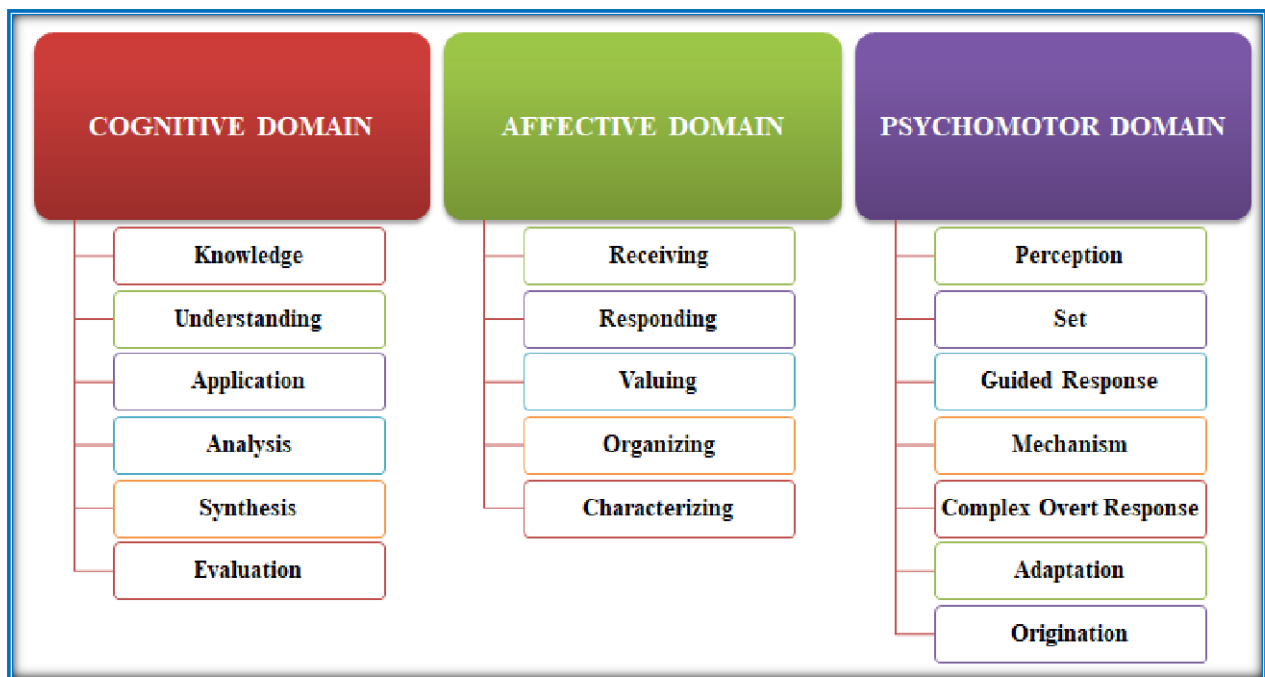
COGNITIVE DOMAIN

Knowledge
Understanding
Application
Analysis
Synthesis
Evaluation

AFFECTIVE DOMAIN

Receiving
Responding
Valuing
Organizing
Characterizing

PSYCHOMOTOR DOMAIN

Perception
Set
Guided Response
Mechanism
Complex Overt Response
Adaptation
Origination